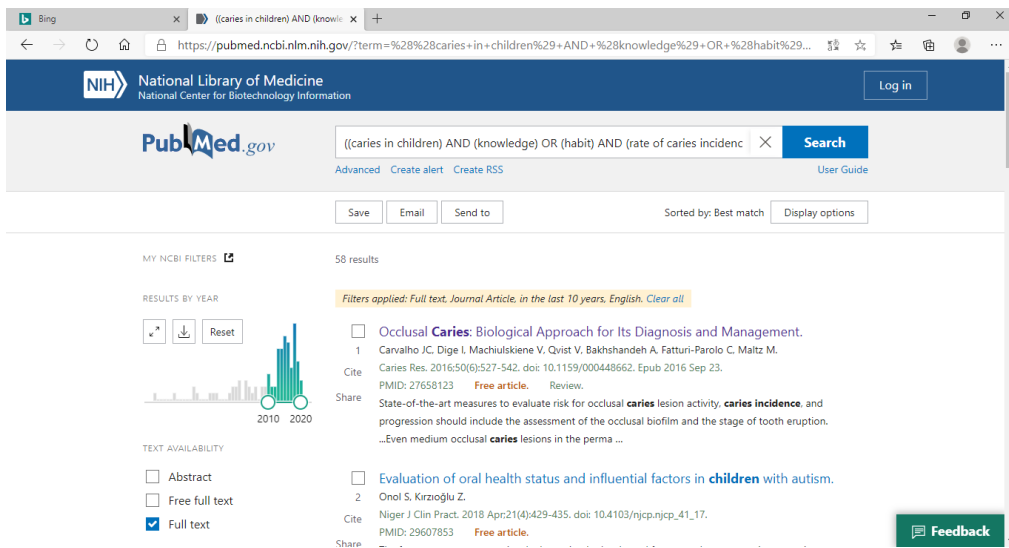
Bing

((caries in children) AND (knowle

https://pubmed.ncbi.nlm.nih.gov/?term=%28%28caries+in+children%29+AND+%28knowledge%29+OR+%28habit%29...

NIH National Library of Medicine
National Center for Biotechnology Information

Log in

PubMed.gov

((caries in children) AND (knowledge) OR (habit) AND (rate of caries incidenc

Search

Advanced Create alert Create RSS

User Guide

Save Email Send to

Sorted by: Best match Display options

MY NCBI FILTERS

58 results

RESULTS BY YEAR

Reset

2010 2020

TEXT AVAILABILITY

Abstract

Free full text

Full text

Filters applied: Full text, Journal Article, in the last 10 years, English. Clear all

1 Cite Share

Occlusal **Caries**: Biological Approach for Its Diagnosis and Management.
Carvalho JC, Dige I, Machiulskiene V, Qvist V, Bakhshandeh A, Fatturi-Parolo C, Maltz M.
Caries Res. 2016;50(6):527-542. doi: 10.1159/000448662. Epub 2016 Sep 23.
PMID: 27658123 Free article. Review.
State-of-the-art measures to evaluate risk for occlusal **caries** lesion activity, **caries incidence**, and progression should include the assessment of the occlusal biofilm and the stage of tooth eruption. ...Even medium occlusal **caries** lesions in the perma ...

2 Cite Share

Evaluation of oral health status and influential factors in **children** with autism.
Onol S, Kırzıoğlu Z.
Niger J Clin Pract. 2018 Apr;21(4):429-435. doi: 10.4103/njcp.njcp_41_17.
PMID: 29607853 Free article.

Feedback